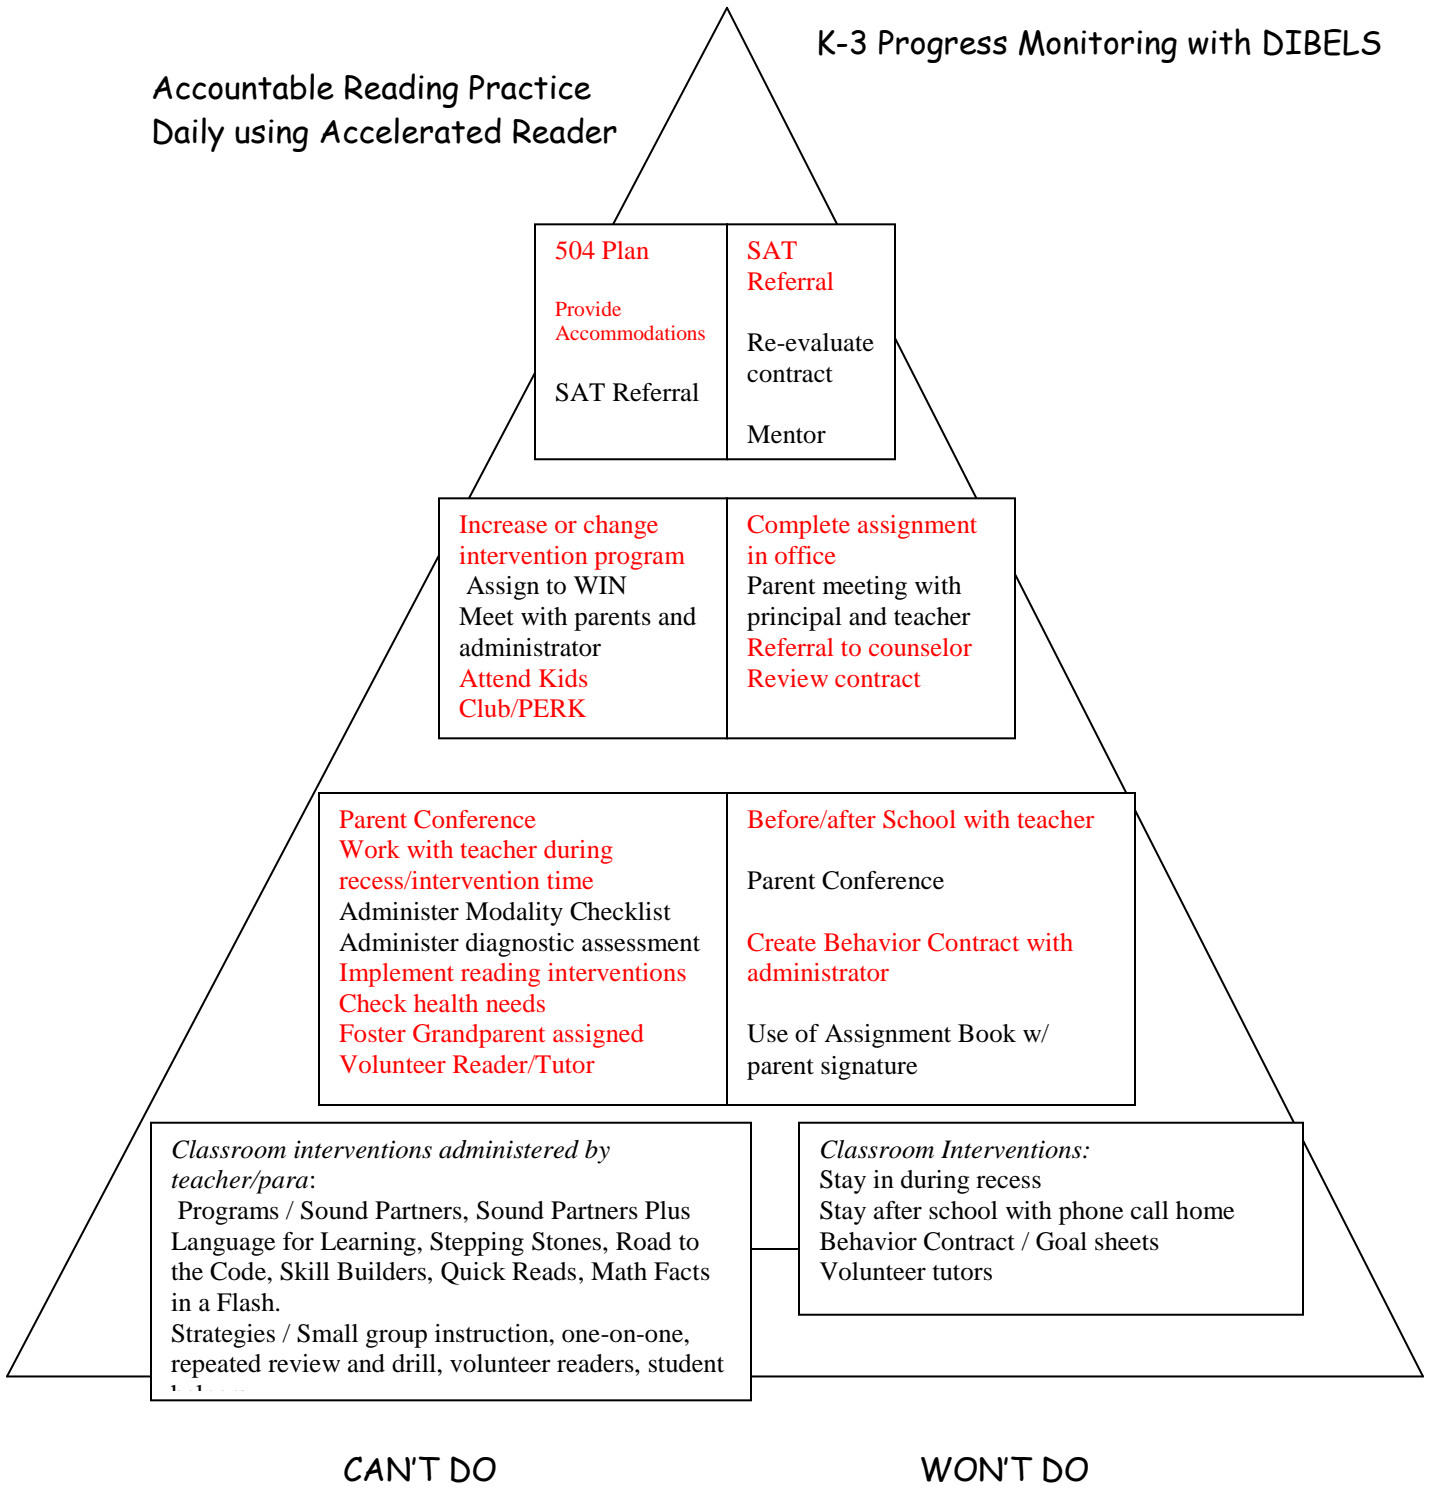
K-3 Progress Monitoring with DIBELS

Accountable Reading Practice
Daily using Accelerated Reader

504 Plan

Provide Accommodations

SAT Referral

SAT Referral

Re-evaluate contract

Mentor

Increase or change intervention program
Assign to WIN
Meet with parents and administrator
Attend Kids Club/PERK

Complete assignment in office
Parent meeting with principal and teacher
Referral to counselor
Review contract

Parent Conference
Work with teacher during recess/intervention time
Administer Modality Checklist
Administer diagnostic assessment
Implement reading interventions
Check health needs
Foster Grandparent assigned
Volunteer Reader/Tutor

Before/after School with teacher

Parent Conference

Create Behavior Contract with administrator

Use of Assignment Book w/ parent signature

Classroom interventions administered by teacher/para:
Programs / Sound Partners, Sound Partners Plus Language for Learning, Stepping Stones, Road to the Code, Skill Builders, Quick Reads, Math Facts in a Flash.
Strategies / Small group instruction, one-on-one, repeated review and drill, volunteer readers, student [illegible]

Classroom Interventions:
Stay in during recess
Stay after school with phone call home
Behavior Contract / Goal sheets
Volunteer tutors

CAN'T DO

WON'T DO